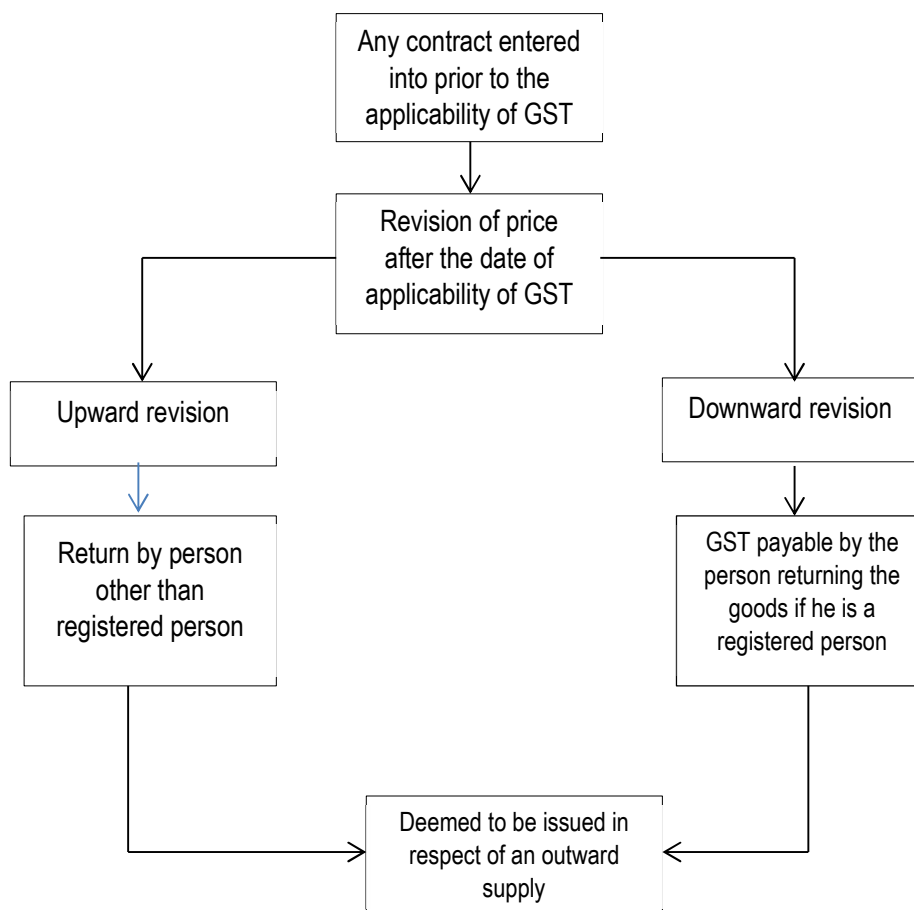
Any contract entered into prior to the applicability of GST

Revision of price after the date of applicability of GST

Upward revision

Downward revision

Return by person other than registered person

GST payable by the person returning the goods if he is a registered person

Deemed to be issued in respect of an outward supply